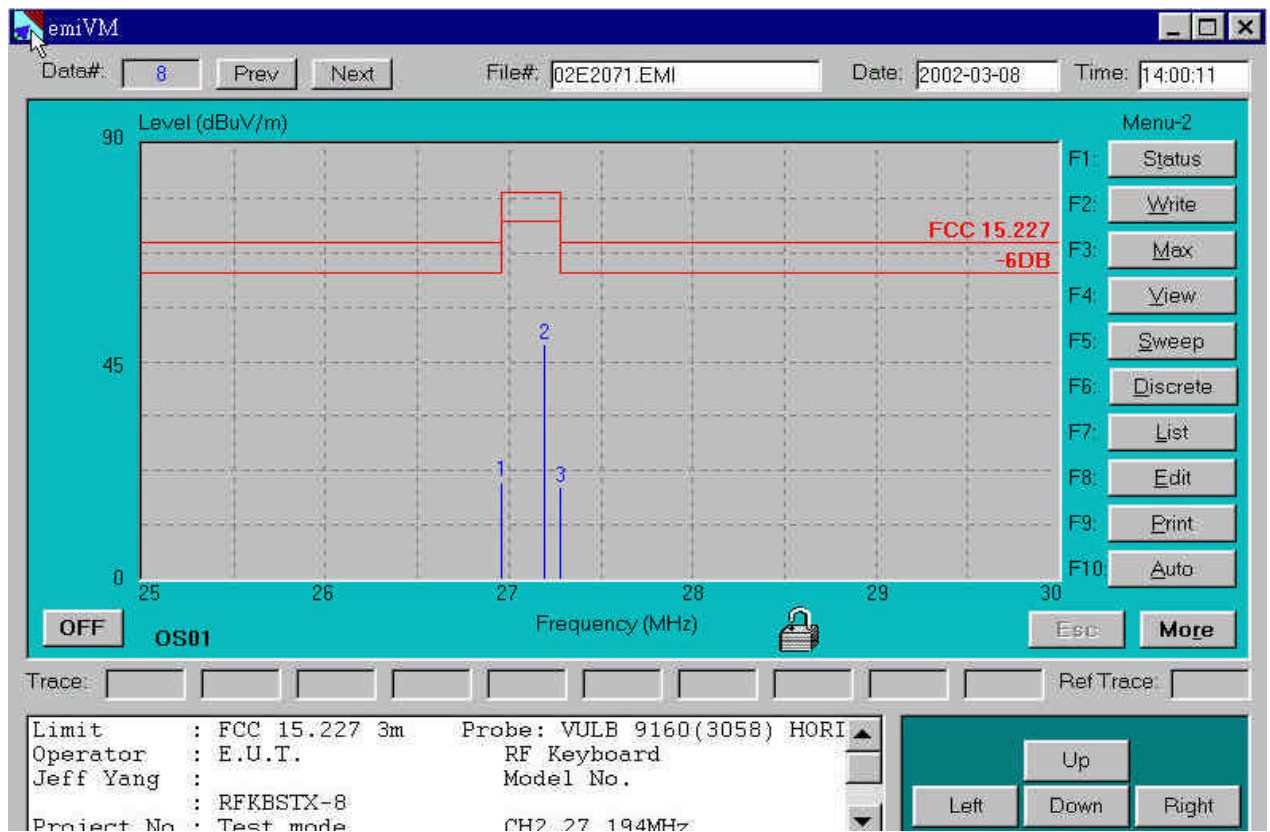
emiVM

Data#: 8 Prev Next File#: 02E2071.EMI Date: 2002-03-08 Time: 14:00:11

Level (dBuV/m)

90

45

0

Menu-2

F1: Status
F2: Write
F3: Max
F4: View
F5: Sweep
F6: Discrete
F7: List
F8: Edit
F9: Print
F10: Auto

FCC 15.227
-6DB

2
1
3

25 26 27 28 29 30

Frequency (MHz)

OFF OS01

Esc More

Trace: Ref Trace:

Limit : FCC 15.227 3m Probe: VULB 9160(3058) HORI
Operator : E.U.T. RF Keyboard
Jeff Yang : Model No.
: RFKBSTX-8
Project No : Test mode CH2 27.194MHz

Up
Left Down Right